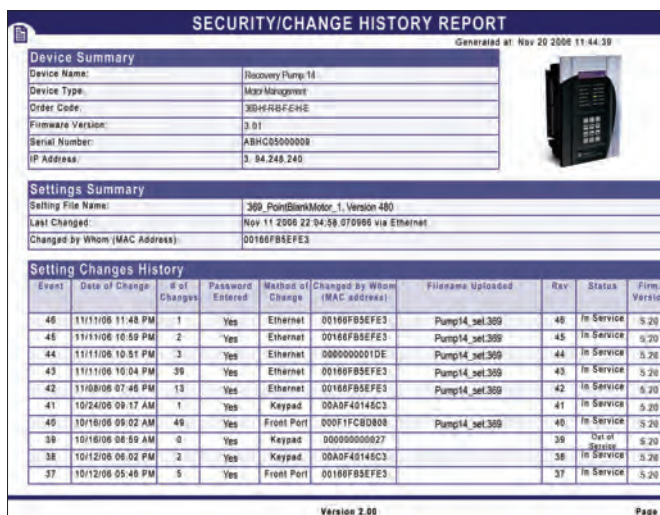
SECURITY/CHANGE HISTORY REPORT

Generated at: Nov 20 2006 11:44:39

Device Summary

| Device Name: | Recovery Pump 14 |
|---|---|
| Device Type: | Motor Management |
| Order Code: | 369-HI-R-B-F-E-H-E |
| Firmware Version: | 3.01 |
| Serial Number: | ABHC05000008 |
| IP Address: | 3. 94.248.240 |

Settings Summary

| Setting File Name: | 369_PointBlankMotor_1, Version 480 |
|---|---|
| Last Changed: | Nov 11 2006 22:04:58.070966 via Ethernet |
| Changed by Whom (MAC Address): | 00166FB5EFE3 |

Setting Changes History

| Event | Date of Change | # of Changes | Password Entered | Method of Change | Changed by Whom (MAC address) | Filename Uploaded | Rev | Status | Firm. Versio |
|---|---|---|---|---|---|---|---|---|---|
| 46 | 11/11/06 11:48 PM | 1 | Yes | Ethernet | 00166FB5EFE3 | Pump14_set.369 | 46 | In Service | 5.20 |
| 45 | 11/11/06 10:59 PM | 2 | Yes | Ethernet | 00166FB5EFE3 | Pump14_set.369 | 45 | In Service | 5.20 |
| 44 | 11/11/06 10:51 PM | 3 | Yes | Ethernet | 0000000001DE | Pump14_set.369 | 44 | In Service | 5.20 |
| 43 | 11/11/06 10:04 PM | 39 | Yes | Ethernet | 00166FB5EFE3 | Pump14_set.369 | 43 | In Service | 5.20 |
| 42 | 11/08/06 07:46 PM | 13 | Yes | Ethernet | 00166FB5EFE3 | Pump14_set.369 | 42 | In Service | 5.20 |
| 41 | 10/24/06 09:17 AM | 1 | Yes | Keypad | 00A0F40145C3 | | 41 | In Service | 5.20 |
| 40 | 10/16/06 09:02 AM | 49 | Yes | Front Port | 000F1FCBD808 | Pump14_set.369 | 40 | In Service | 5.20 |
| 39 | 10/16/06 08:59 AM | 0 | Yes | Keypad | 000000000027 | | 39 | Out of Service | 5.20 |
| 38 | 10/12/06 06:02 PM | 2 | Yes | Keypad | 00A0F40145C3 | | 38 | In Service | 5.20 |
| 37 | 10/12/06 05:46 PM | 5 | Yes | Front Port | 00166FB5EFE3 | | 37 | In Service | 5.20 |

Version 2.00

Page